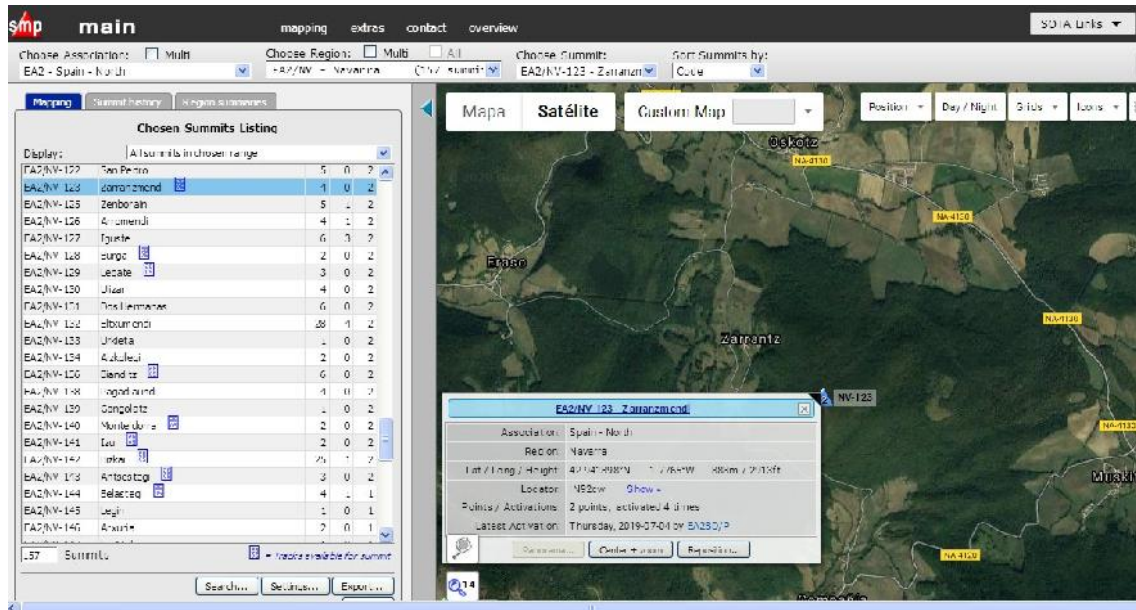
smp main mapping extras contact overview SOTA Links ▼

Choose Association: Multi
EA2 - Spain - North
Choose Region: Multi All
EA2/NV - Navarra (157 summits)
Choose Summit:
EA2/NV-123 - Zarranzm
Sort Summits by:
Code

Mapping Summit history Region summaries

Chosen Summits Listing

Display: All summits in chosen range

| | | | | |
|---|---|---|---|---|
| EA2/NV-122 | San Pedro | 5 | 0 | 2 |
| EA2/NV-123 | Zarranzmendi | 1 | 0 | 2 |
| EA2/NV-125 | Zenborain | 5 | 1 | 2 |
| EA2/NV-126 | Artamendi | 4 | 1 | 2 |
| EA2/NV-127 | Iguste | 6 | 3 | 2 |
| EA2/NV-128 | Burgo | 2 | 0 | 2 |
| EA2/NV-129 | Legate | 3 | 0 | 2 |
| EA2/NV-130 | Ulzan | 4 | 0 | 2 |
| EA2/NV-131 | Dos Hermanas | 6 | 0 | 2 |
| EA2/NV-132 | Elbaumendi | 38 | 1 | 2 |
| EA2/NV-133 | Urdeta | 1 | 0 | 2 |
| EA2/NV-134 | Aizkolegi | 2 | 0 | 2 |
| EA2/NV-136 | Elandetz | 6 | 0 | 2 |
| EA2/NV-138 | Lagadurrund | 4 | 0 | 2 |
| EA2/NV-139 | Gongolatz | 1 | 0 | 2 |
| EA2/NV-140 | Monte deira | 2 | 0 | 2 |
| EA2/NV-141 | Izu | 2 | 0 | 2 |
| EA2/NV-142 | Irakel | 25 | 1 | 2 |
| EA2/NV-143 | Antxostegi | 3 | 0 | 2 |
| EA2/NV-144 | Belaxtegi | 4 | 1 | 1 |
| EA2/NV-145 | Legin | 1 | 0 | 1 |
| EA2/NV-146 | Arkurie | 2 | 0 | 1 |

157 Summits = Tracks available for summit

Search... Settings... Export...

Mapa Satélite Custom Map
Position ▼ Day / Night Grids ▼ Icons ▼

Oskotz NA-4130 NA-4130 NA-4130 Erroz Zarrantz NV-123 NA-4130 Muski NA-4120

EA2/NV-123 Zarranzmendi
Association: Spain - North
Region: Navarra
Lat / Long / Height: 42.947898°N 1.7869°W 880m / 2913ft
Locator: IN92cw Show »
Points / Activations: 2 points, activated 4 times
Latest Activation: Thursday, 2019-07-04 by EA2BD/P
Panorama... Centre + zoom Rep...
14